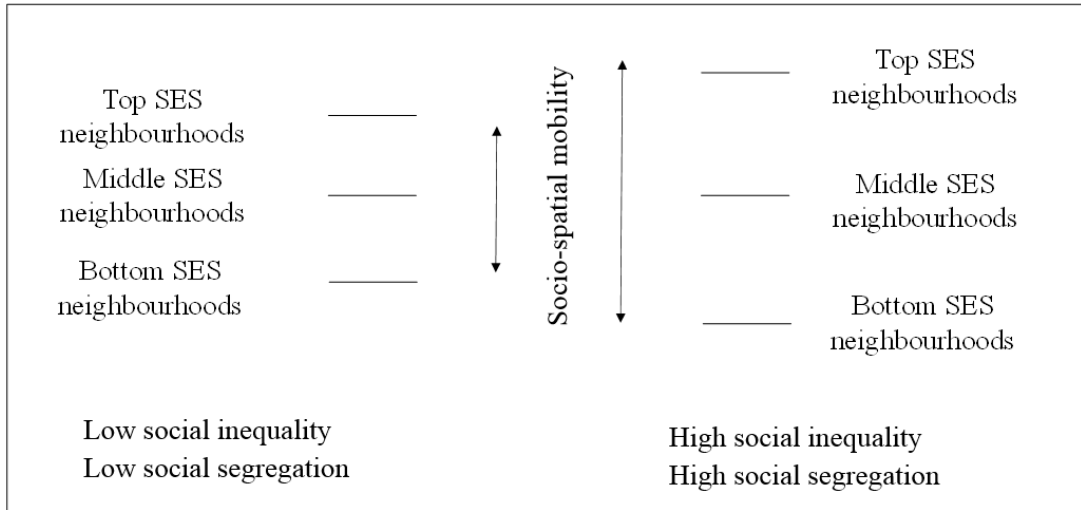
Top SES neighbourhoods

Middle SES neighbourhoods

Bottom SES neighbourhoods

Socio-spatial mobility

Top SES neighbourhoods

Middle SES neighbourhoods

Bottom SES neighbourhoods

Low social inequality
Low social segregation

High social inequality
High social segregation